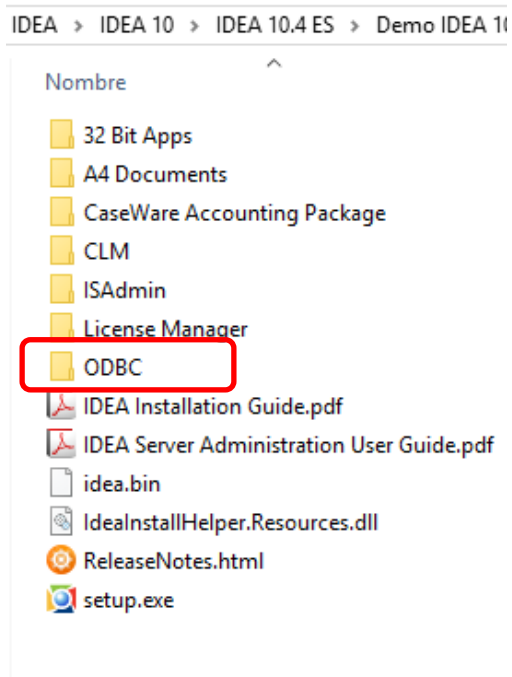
IDEA > IDEA 10 > IDEA 10.4 ES > Demo IDEA 1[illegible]

Nombre

32 Bit Apps
A4 Documents
CaseWare Accounting Package
CLM
ISAdmin
License Manager
ODBC
IDEA Installation Guide.pdf
IDEA Server Administration User Guide.pdf
idea.bin
IdeaInstallHelper.Resources.dll
ReleaseNotes.html
setup.exe